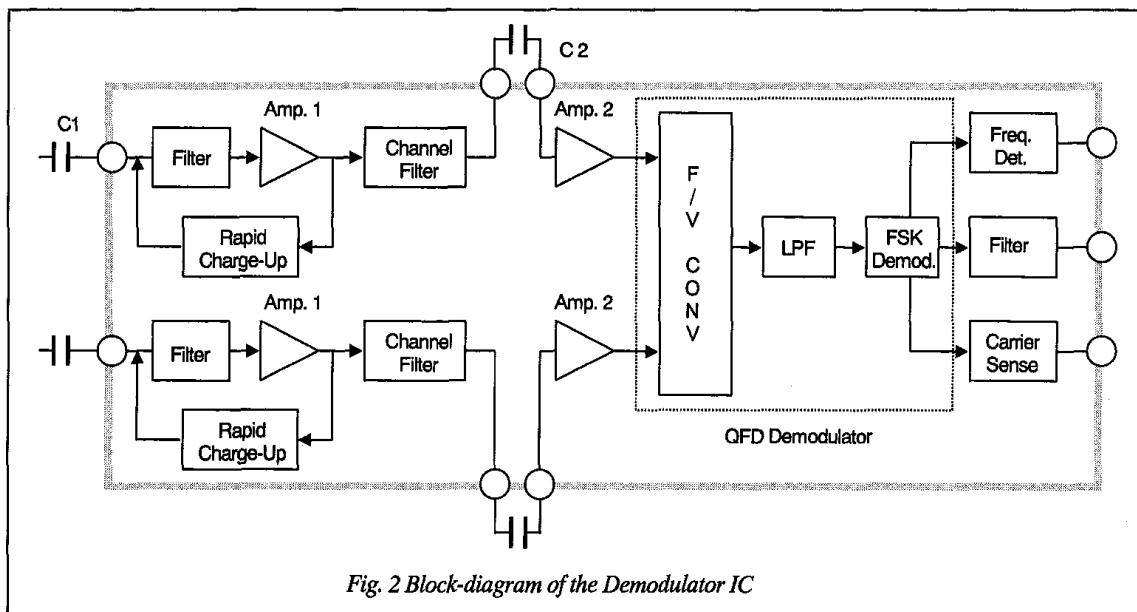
C 2

C1

Amp. 1

Filter

Channel Filter

Rapid Charge-Up

Amp. 2

F / V C O N V

LPF

FSK Demod.

Freq. Det.

Filter

Carrier Sense

Amp. 1

Filter

Channel Filter

Rapid Charge-Up

Amp. 2

QFD Demodulator

Fig. 2 Block-diagram of the Demodulator IC